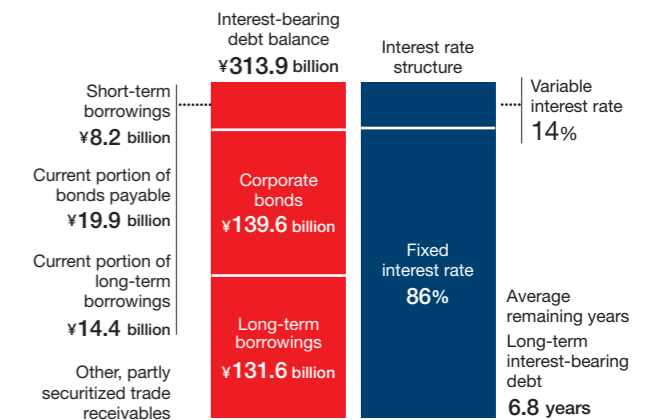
Interest-bearing debt balance
¥313.9 billion

Interest rate structure

Short-term borrowings
¥8.2 billion

Current portion of bonds payable
¥19.9 billion

Current portion of long-term borrowings
¥14.4 billion

Other, partly securitized trade receivables

Corporate bonds
¥139.6 billion

Long-term borrowings
¥131.6 billion

Fixed interest rate
86%

Variable interest rate
14%

Average remaining years
Long-term interest-bearing debt
6.8 years